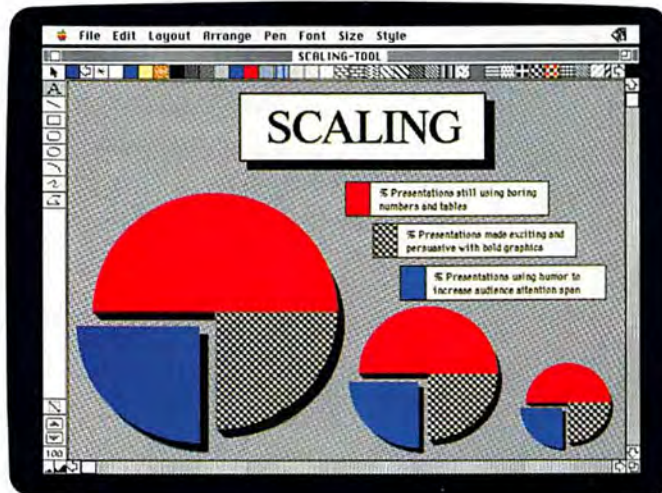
File Edit Layout Arrange Pen Font Size Style

SCALING-TOOL

A

SCALING

% Presentations still using boring numbers and tables

% Presentations made exciting and persuasive with bold graphics

% Presentations using humor to increase audience attention span

100